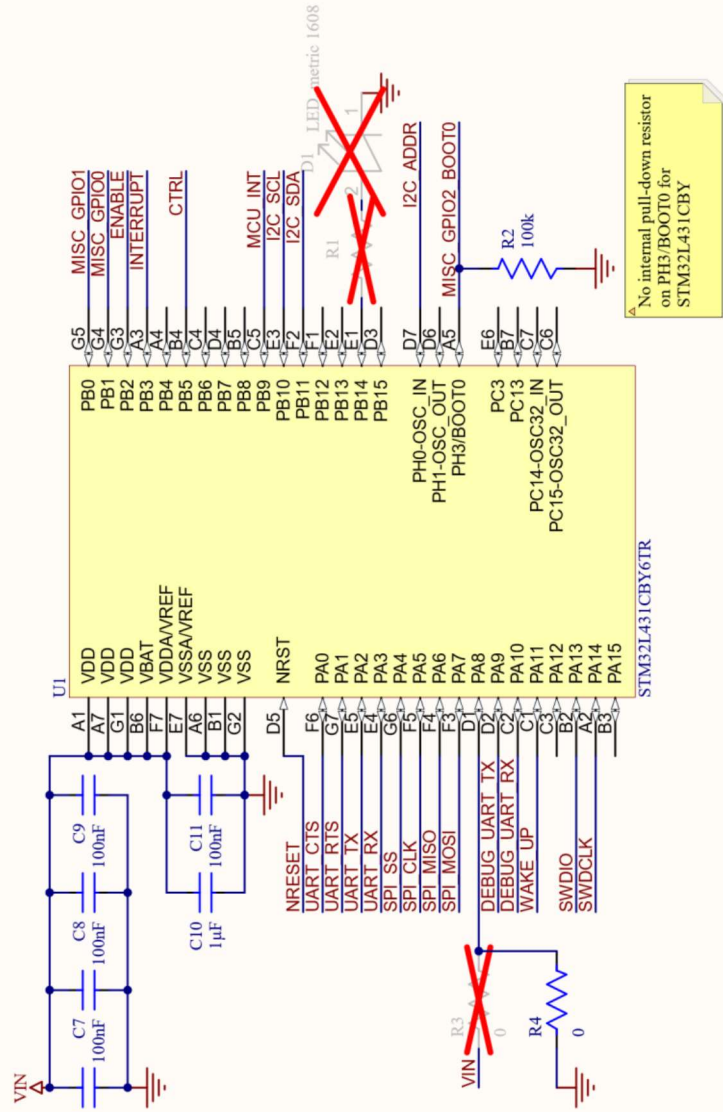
D1 LED metric 1608
1
2
R1
MISC_GPIO1
MISC_GPIO0
ENABLE
INTERRUPT
CTRL
MCU_INT
I2C_SCL
I2C_SDA
I2C_ADDR
MISC_GPIO2_BOOT0
R2
100k
No internal pull-down resistor on PH3/BOOT0 for STM32L431CBY
G5
G4
G3
A3
A4
B4
C4
D4
B5
C5
E3
F2
F1
E2
E1
D3
D7
D6
A5
E6
B7
C7
C6
PB0
PB1
PB2
PB3
PB4
PB5
PB6
PB7
PB8
PB9
PB10
PB11
PB12
PB13
PB14
PB15
PH0-OSC_IN
PH1-OSC_OUT
PH3/BOOT0
PC3
PC13
PC14-OSC32_IN
PC15-OSC32_OUT
STM32L431CBY6TR
U1
VDD
VDD
VDD
VBAT
VDDA/VREF
VSSA/VREF
VSS
VSS
VSS
NRST
PA0
PA1
PA2
PA3
PA4
PA5
PA6
PA7
PA8
PA9
PA10
PA11
PA12
PA13
PA14
PA15
STM32L431CBY6TR
A1
A7
G1
B6
F7
E7
A6
B1
G2
D5
F6
G7
E5
E4
G6
F5
F4
F3
D1
D2
C2
C1
C3
B2
A2
B3
VIN
C7
100nF
C8
100nF
C9
100nF
C10
1µF
C11
100nF
NRESET
UART_CTS
UART_RTS
UART_TX
UART_RX
SPI_SS
SPI_CLK
SPI_MISO
SPI_MOSI
DEBUG_UART_TX
DEBUG_UART_RX
WAKE_UP
SWDIO
SWDCLK
VIN
R3
0
R4
0